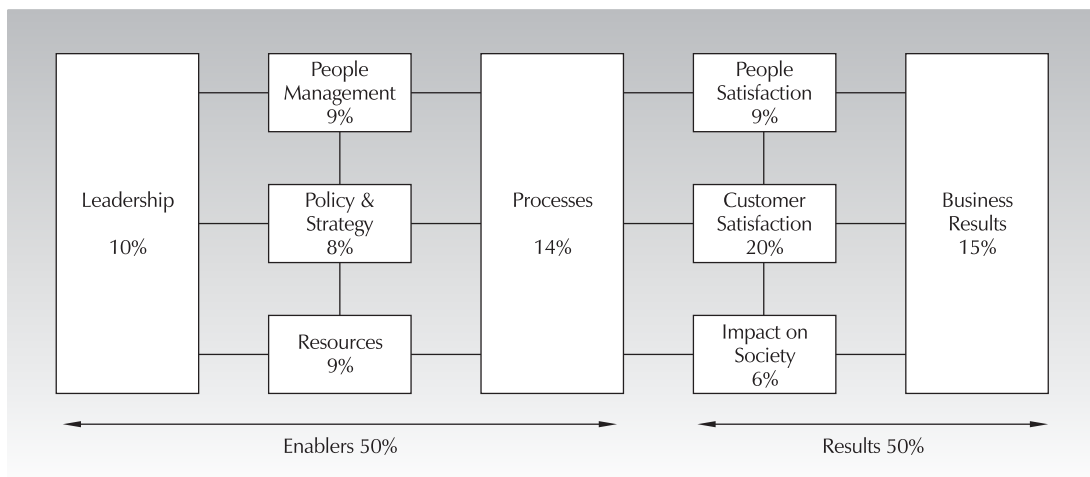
Leadership

10%

People Management
9%

Policy & Strategy
8%

Resources
9%

Processes

14%

People Satisfaction
9%

Customer Satisfaction
20%

Impact on Society
6%

Business Results
15%

Enablers 50%

Results 50%